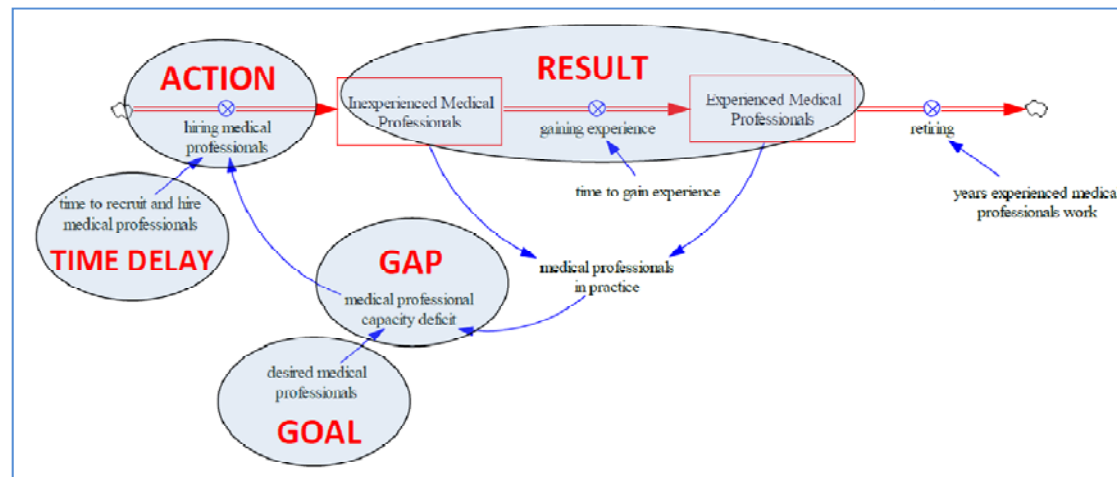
ACTION

hiring medical professionals

RESULT

Inexperienced Medical Professionals

gaining experience

Experienced Medical Professionals

retiring

time to gain experience

years experienced medica professionals work

time to recruit and hire medical professionals

TIME DELAY

GAP

medical professional capacity deficit

medical professionals in practice

desired medical professionals

GOAL